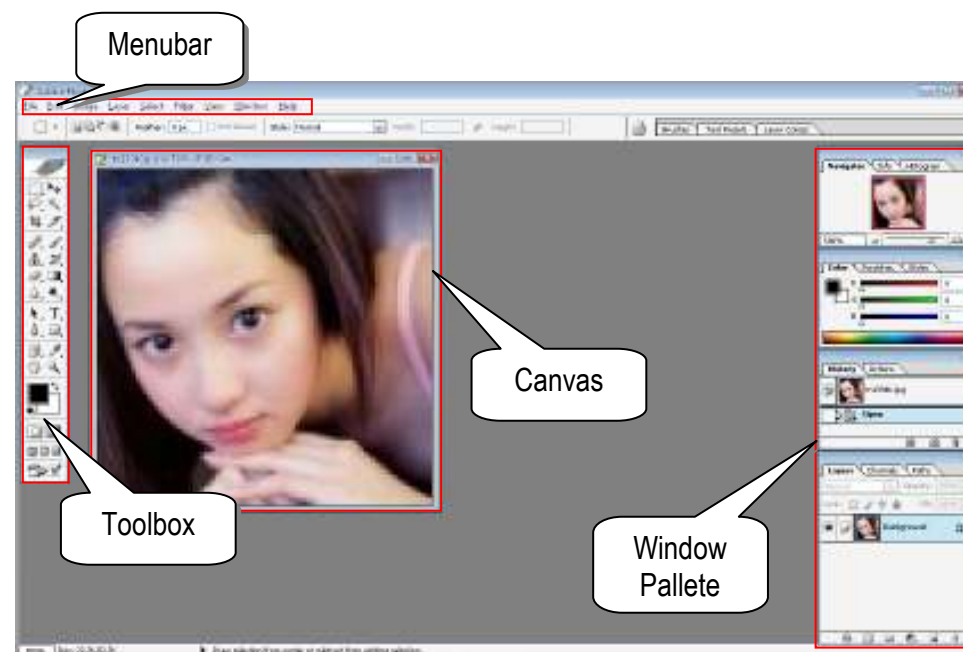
Menubar

File Edit Image Layer Select Filter View Window Help

Feather: Style: Normal Width: Height:

Brushes Tool Presets Layer Comps

Canvas

Toolbox

Navigator Info Histogram

Color Swatches Styles

History Actions

Open

Layers Channels Paths

Background

Window Pallete